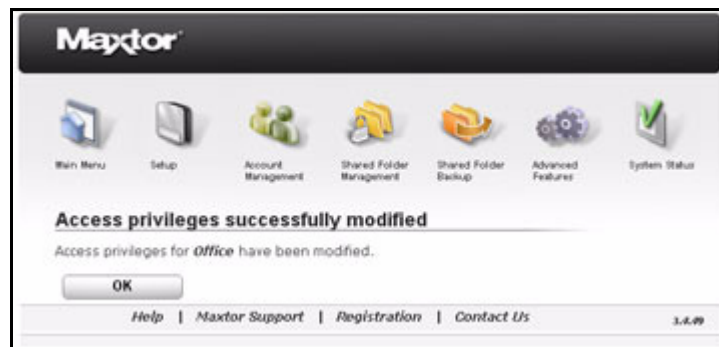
Maxtor

Main Menu

Setup

Account Management

Shared Folder Management

Shared Folder Backup

Advanced Features

System Status

Access privileges successfully modified

Access privileges for *Office* have been modified.

OK

Help | Maxtor Support | Registration | Contact Us

1.4.49